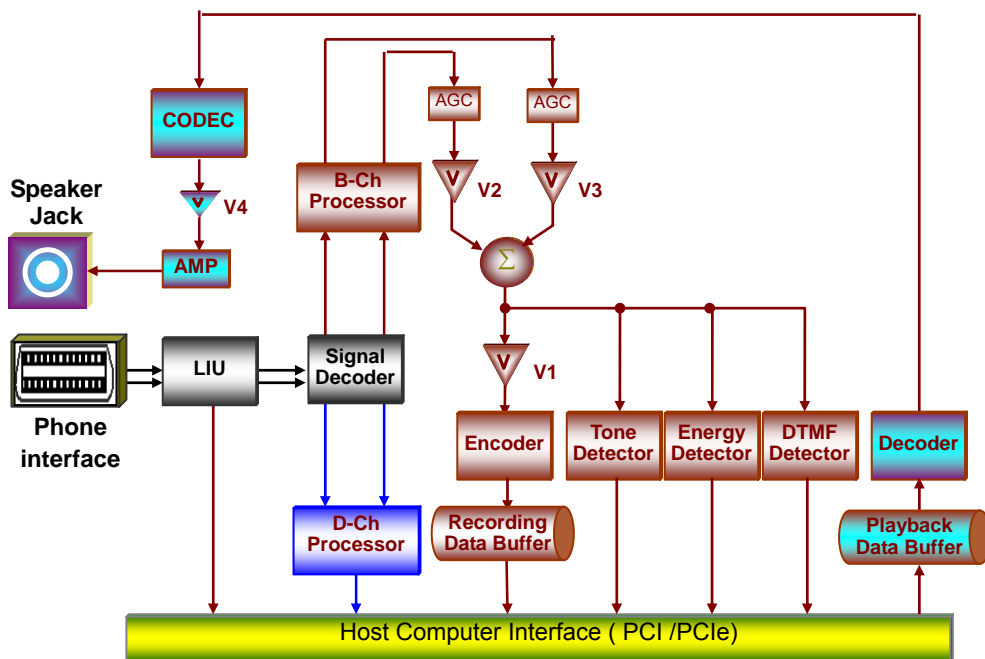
CODEC

V4

Speaker Jack

AMP

Phone interface

LIU

Signal Decoder

B-Ch Processor

D-Ch Processor

AGC

AGC

V

V2

V

V3

Σ

V

V1

Encoder

Recording Data Buffer

Tone Detector

Energy Detector

DTMF Detector

Decoder

Playback Data Buffer

Host Computer Interface ( PCI /PCIe)